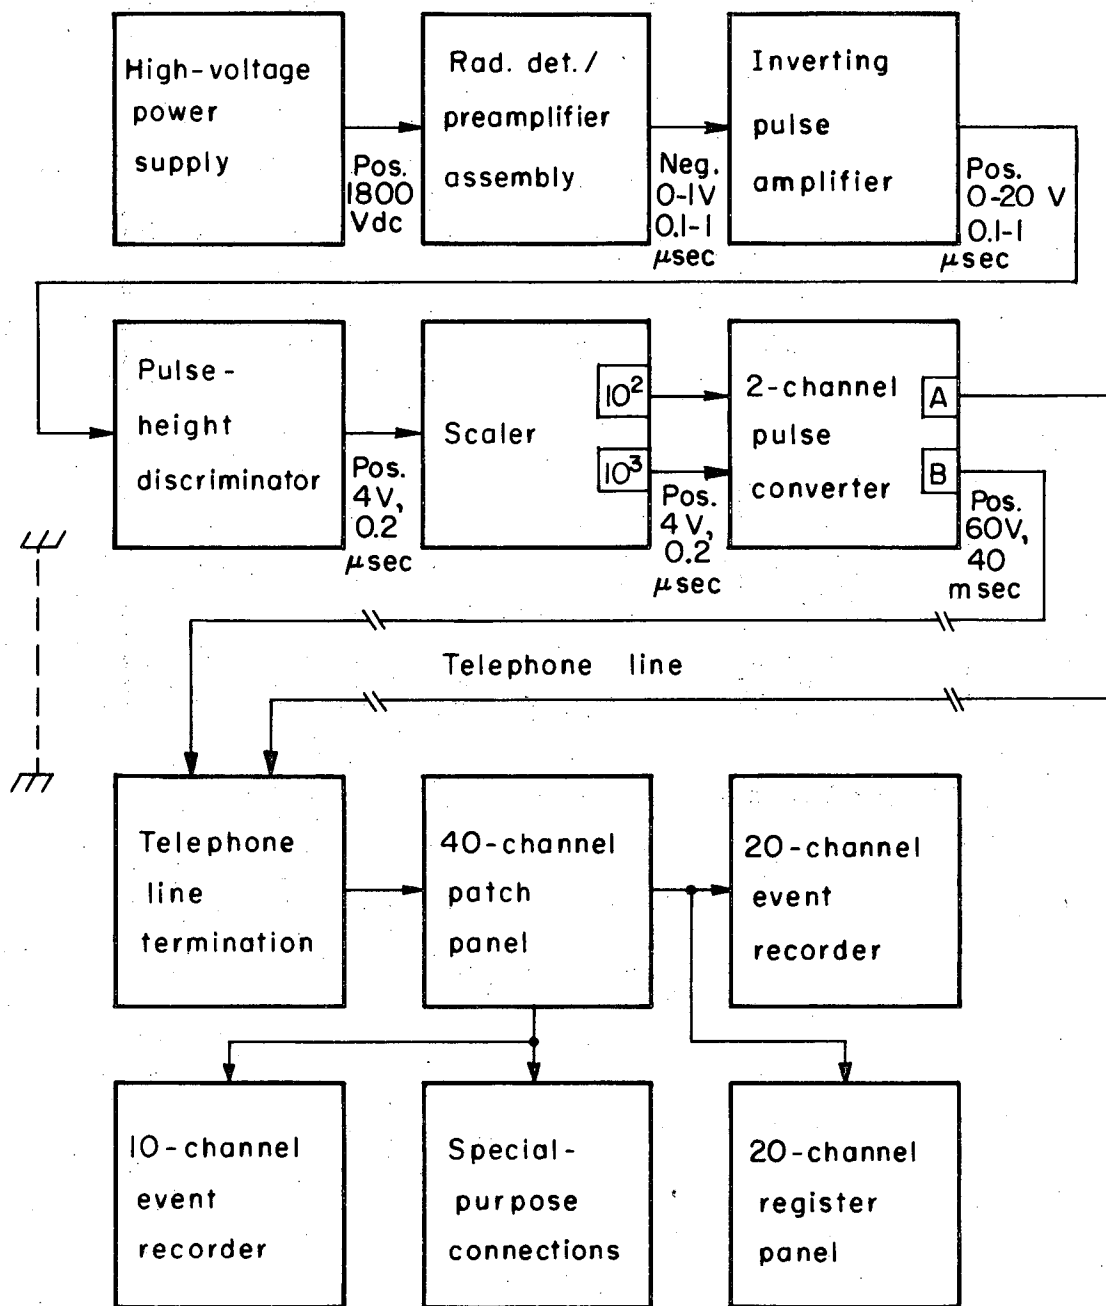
High-voltage power supply

Pos. 1800 Vdc

Rad. det./ preamplifier assembly

Neg. 0-1V 0.1-1 $\mu$sec

Inverting pulse amplifier

Pos. 0-20 V 0.1-1 $\mu$sec

Pulse-height discriminator

Pos. 4V, 0.2 $\mu$sec

Scaler

$10^2$

$10^3$

Pos. 4 V, 0.2 $\mu$sec

2-channel pulse converter

A

B

Pos. 60V, 40 m sec

Telephone line

Telephone line termination

40-channel patch panel

20-channel event recorder

10-channel event recorder

Special-purpose connections

20-channel register panel